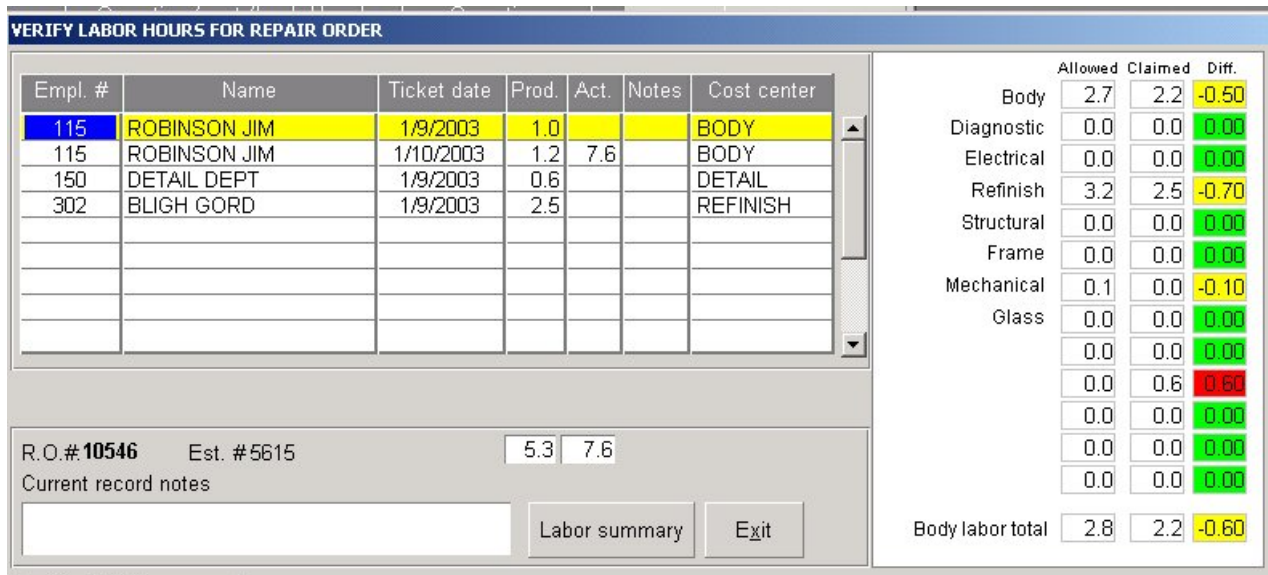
VERIFY LABOR HOURS FOR REPAIR ORDER

| Empl. # | Name | Ticket date | Prod. | Act. | Notes | Cost center |
|---|---|---|---|---|---|---|
| 115 | ROBINSON JIM | 1/9/2003 | 1.0 | | | BODY |
| 115 | ROBINSON JIM | 1/10/2003 | 1.2 | 7.6 | | BODY |
| 150 | DETAIL DEPT | 1/9/2003 | 0.6 | | | DETAIL |
| 302 | BLIGH GORD | 1/9/2003 | 2.5 | | | REFINISH |

| | Allowed | Claimed | Diff. |
|---|---|---|---|
| Body | 2.7 | 2.2 | -0.50 |
| Diagnostic | 0.0 | 0.0 | 0.00 |
| Electrical | 0.0 | 0.0 | 0.00 |
| Refinish | 3.2 | 2.5 | -0.70 |
| Structural | 0.0 | 0.0 | 0.00 |
| Frame | 0.0 | 0.0 | 0.00 |
| Mechanical | 0.1 | 0.0 | -0.10 |
| Glass | 0.0 | 0.0 | 0.00 |
| | 0.0 | 0.0 | 0.00 |
| | 0.0 | 0.6 | 0.60 |
| | 0.0 | 0.0 | 0.00 |
| | 0.0 | 0.0 | 0.00 |
| | 0.0 | 0.0 | 0.00 |
| Body labor total | 2.8 | 2.2 | -0.60 |

R.O.# 10546 Est. # 5615

5.3 7.6

Current record notes

Labor summary

Exit